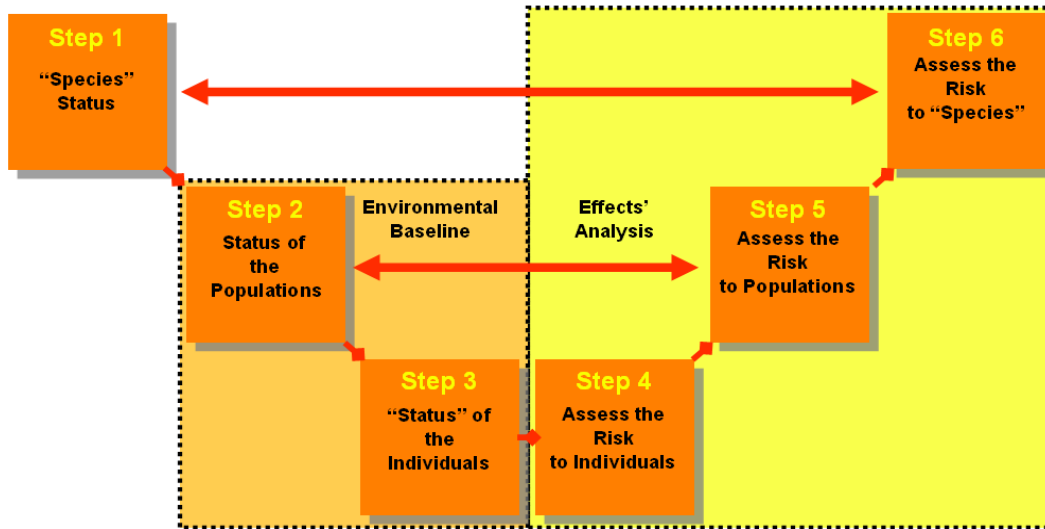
Step 1
"Species" Status

Step 6
Assess the Risk to "Species"

Step 2
Status of the Populations

Environmental Baseline

Effects' Analysis

Step 5
Assess the Risk to Populations

Step 3
"Status" of the Individuals

Step 4
Assess the Risk to Individuals